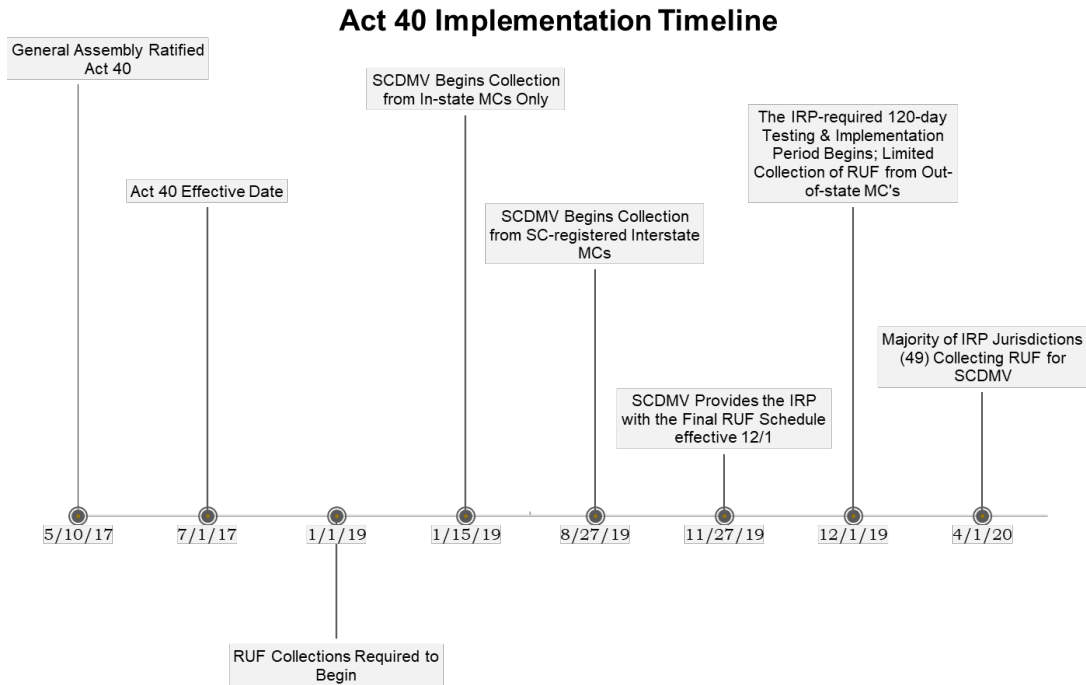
Act 40 Implementation Timeline

General Assembly Ratified Act 40

Act 40 Effective Date

SCDMV Begins Collection from In-state MCs Only

SCDMV Begins Collection from SC-registered Interstate MCs

The IRP-required 120-day Testing & Implementation Period Begins; Limited Collection of RUF from Out-of-state MC's

SCDMV Provides the IRP with the Final RUF Schedule effective 12/1

Majority of IRP Jurisdictions (49) Collecting RUF for SCDMV

5/10/17

7/1/17

1/1/19

1/15/19

8/27/19

11/27/19

12/1/19

4/1/20

RUF Collections Required to Begin